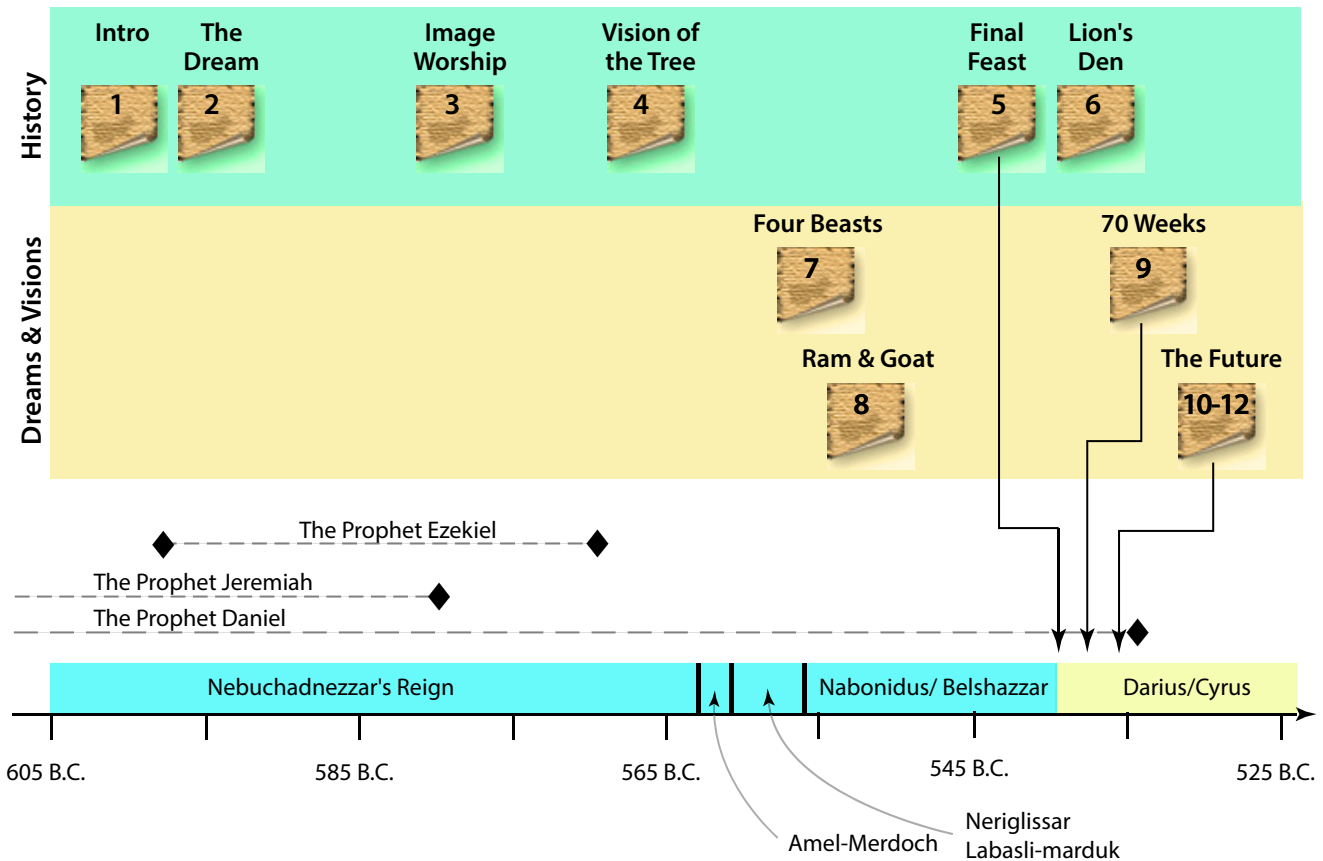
History

Intro
1

The Dream
2

Image Worship
3

Vision of the Tree
4

Final Feast
5

Lion's Den
6

Dreams & Visions

Four Beasts
7

70 Weeks
9

Ram & Goat
8

The Future
10-12

The Prophet Ezekiel

The Prophet Jeremiah

The Prophet Daniel

Nebuchadnezzar's Reign

Nabonidus/ Belshazzar

Darius/Cyrus

605 B.C.

585 B.C.

565 B.C.

545 B.C.

525 B.C.

Amel-Merdoch

Neriglissar
Labasli-marduk